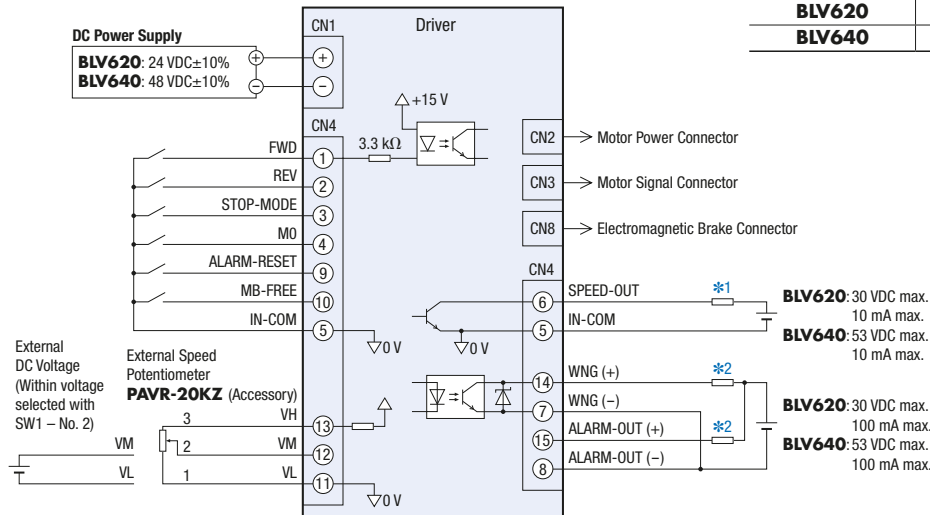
BLV620
BLV640

DC Power Supply
BLV620: 24 VDC±10%
BLV640: 48 VDC±10%

CN1
Driver
+
−

CN4
$\triangle$+15 V
3.3 kΩ
FWD ①
REV ②
STOP-MODE ③
M0 ④
ALARM-RESET ⑨
MB-FREE ⑩
IN-COM ⑤
0 V

CN2 → Motor Power Connector
CN3 → Motor Signal Connector
CN8 → Electromagnetic Brake Connector

CN4
⑥ SPEED-OUT
⑤ IN-COM
0 V
✻1
BLV620: 30 VDC max. 10 mA max.
BLV640: 53 VDC max. 10 mA max.

⑭ WNG (+)
⑦ WNG (−)
⑮ ALARM-OUT (+)
⑧ ALARM-OUT (−)
✻2
✻2
BLV620: 30 VDC max. 100 mA max.
BLV640: 53 VDC max. 100 mA max.

External DC Voltage (Within voltage selected with SW1 – No. 2)
VM
VL

External Speed Potentiometer
PAVR-20KZ (Accessory)
3 VH ⑬
2 VM ⑫
1 VL ⑪
0 V